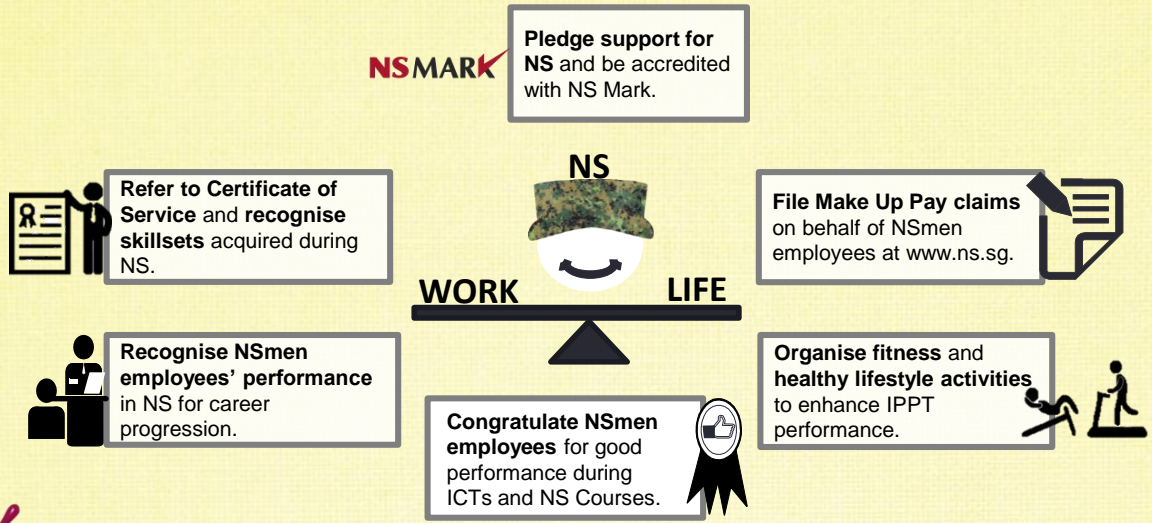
NSMARK

Pledge support for NS and be accredited with NS Mark.

NS

Refer to Certificate of Service and recognise skillsets acquired during NS.

File Make Up Pay claims on behalf of NSmen employees at www.ns.sg.

WORK

LIFE

Recognise NSmen employees' performance in NS for career progression.

Organise fitness and healthy lifestyle activities to enhance IPPT performance.

Congratulate NSmen employees for good performance during ICTs and NS Courses.